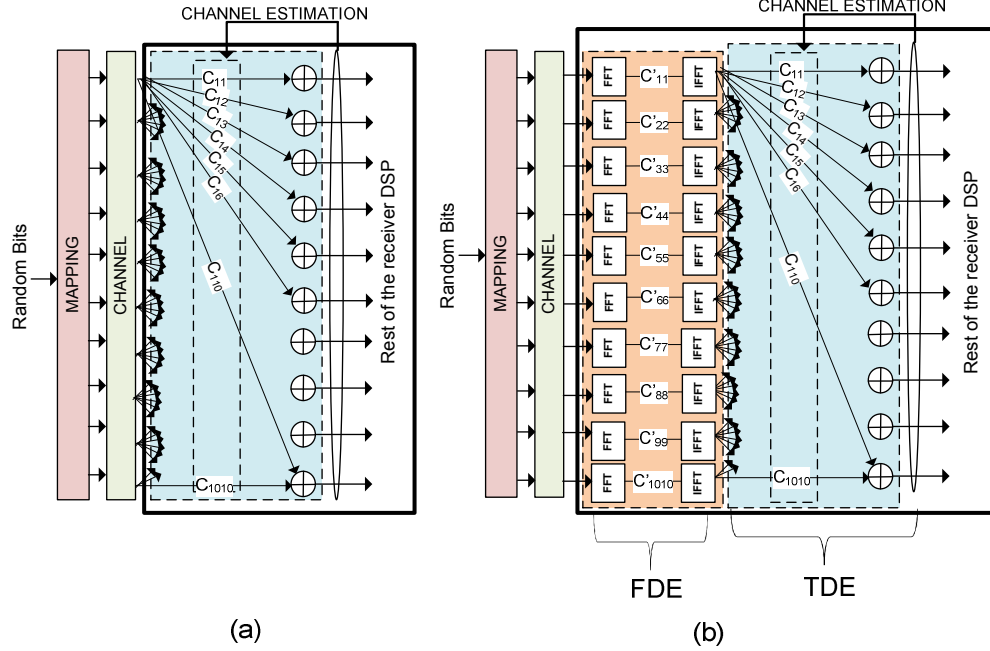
CHANNEL ESTIMATION

Random Bits

MAPPING

CHANNEL

$C_{11}$
$C_{12}$
$C_{13}$
$C_{14}$
$C_{15}$
$C_{16}$
$C_{110}$
$C_{1010}$

Rest of the receiver DSP

(a)

CHANNEL ESTIMATION

Random Bits

MAPPING

CHANNEL

FFT
FFT
FFT
FFT
FFT
FFT
FFT
FFT
FFT
FFT

$C'_{11}$
$C'_{22}$
$C'_{33}$
$C'_{44}$
$C'_{55}$
$C'_{66}$
$C'_{77}$
$C'_{88}$
$C'_{99}$
$C'_{1010}$

IFFT
IFFT
IFFT
IFFT
IFFT
IFFT
IFFT
IFFT
IFFT
IFFT

$C_{11}$
$C_{12}$
$C_{13}$
$C_{14}$
$C_{15}$
$C_{16}$
$C_{110}$
$C_{1010}$

Rest of the receiver DSP

FDE

TDE

(b)